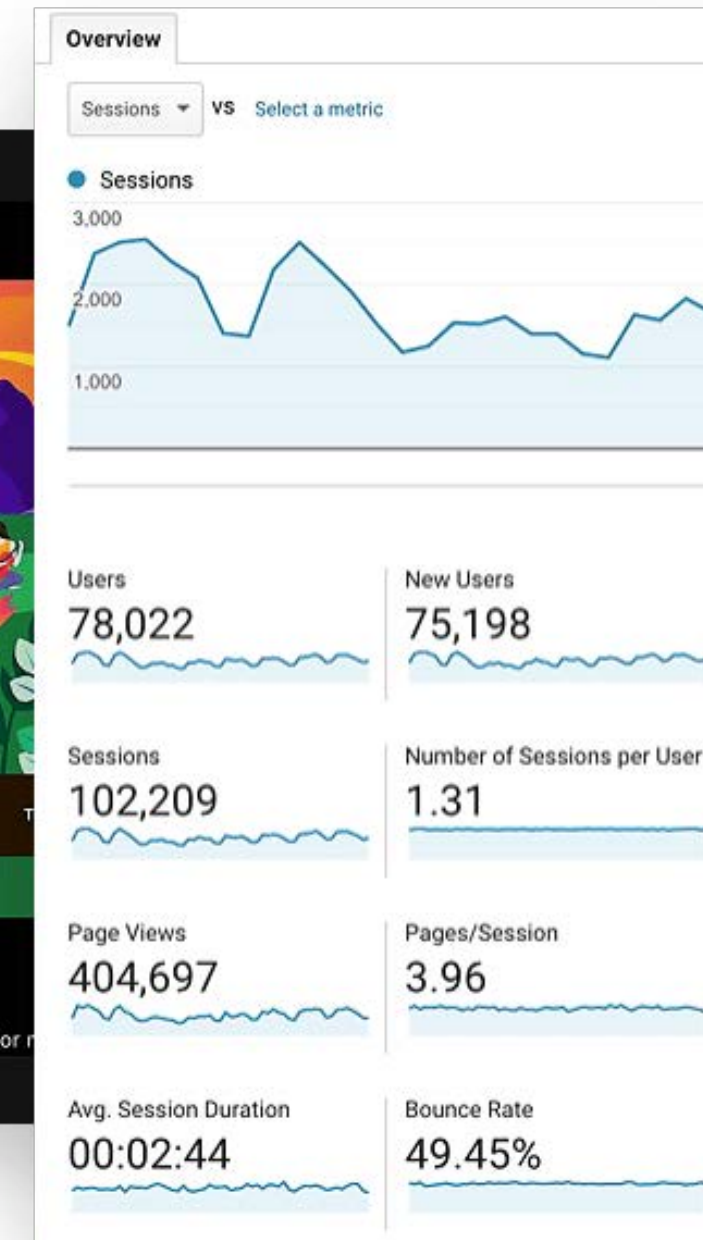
Overview

Sessions ▾ VS Select a metric

Sessions

3,000

2,000

1,000

Users
78,022

New Users
75,198

Sessions
102,209

Number of Sessions per User
1.31

Page Views
404,697

Pages/Session
3.96

Avg. Session Duration
00:02:44

Bounce Rate
49.45%

T

or r